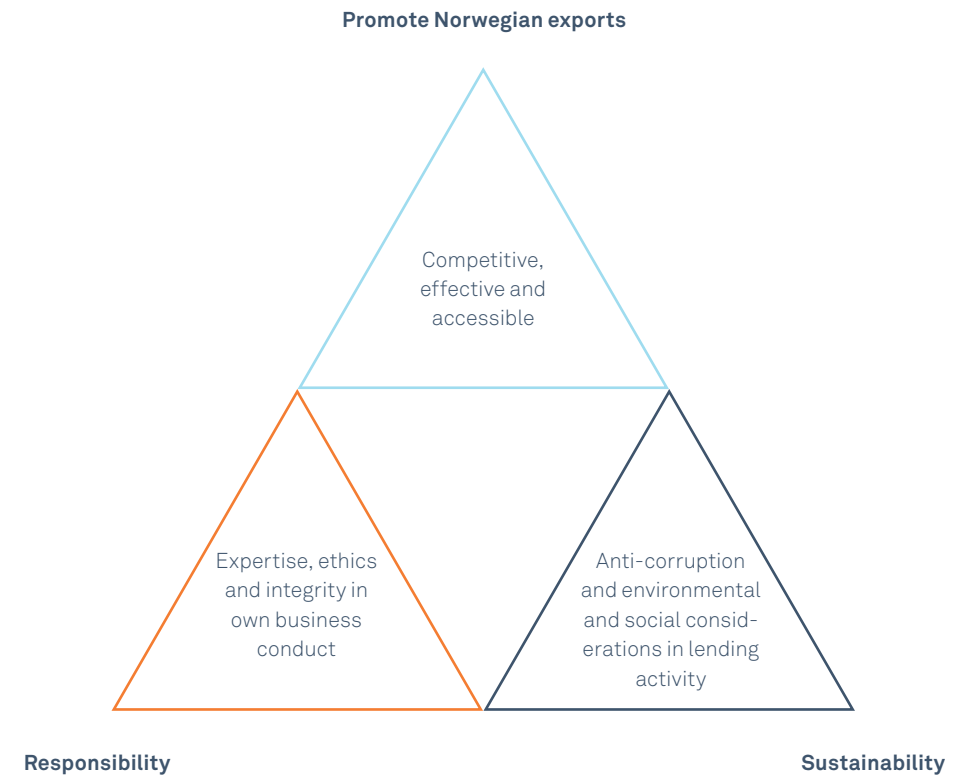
Promote Norwegian exports

Competitive, effective and accessible

Expertise, ethics and integrity in own business conduct

Anti-corruption and environmental and social considerations in lending activity

Responsibility

Sustainability